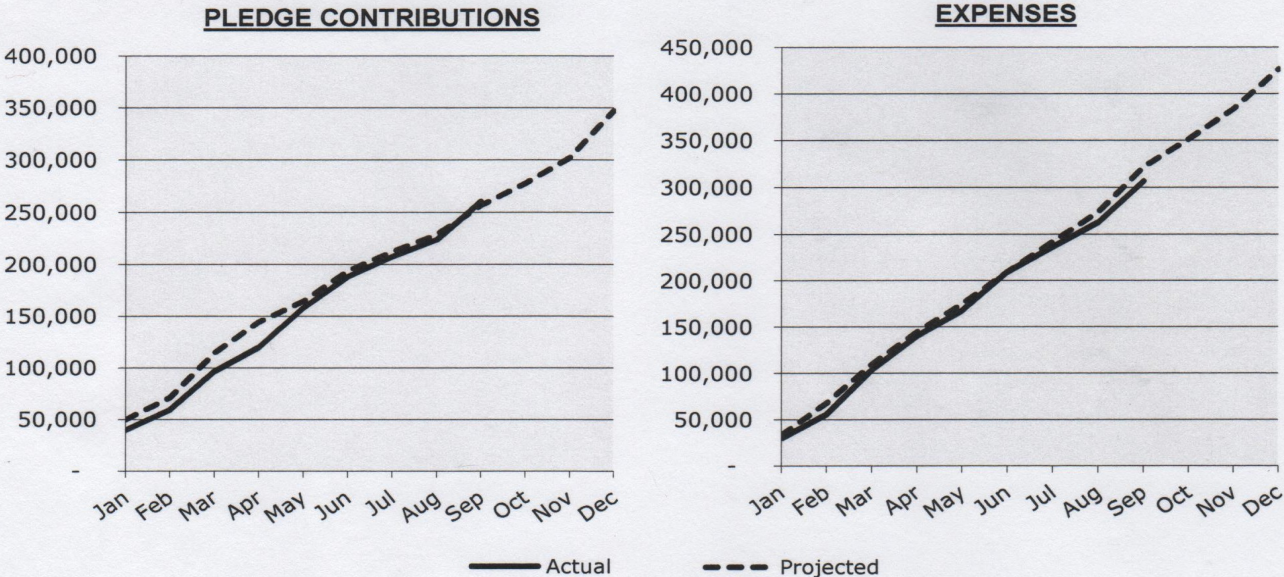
PLEDGE CONTRIBUTIONS

400,000
350,000
300,000
250,000
200,000
150,000
100,000
50,000
-

Jan Feb Mar Apr May Jun Jul Aug Sep Oct Nov Dec

EXPENSES

450,000
400,000
350,000
300,000
250,000
200,000
150,000
100,000
50,000
-

Jan Feb Mar Apr May Jun Jul Aug Sep Oct Nov Dec

Actual
Projected